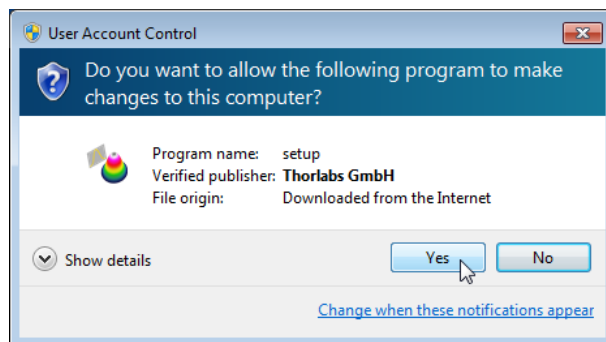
User Account Control

Do you want to allow the following program to make changes to this computer?

| | |
|---|---|
| Program name: | setup |
| Verified publisher: | Thorlabs GmbH |
| File origin: | Downloaded from the Internet |

Show details

Yes

No

Change when these notifications appear